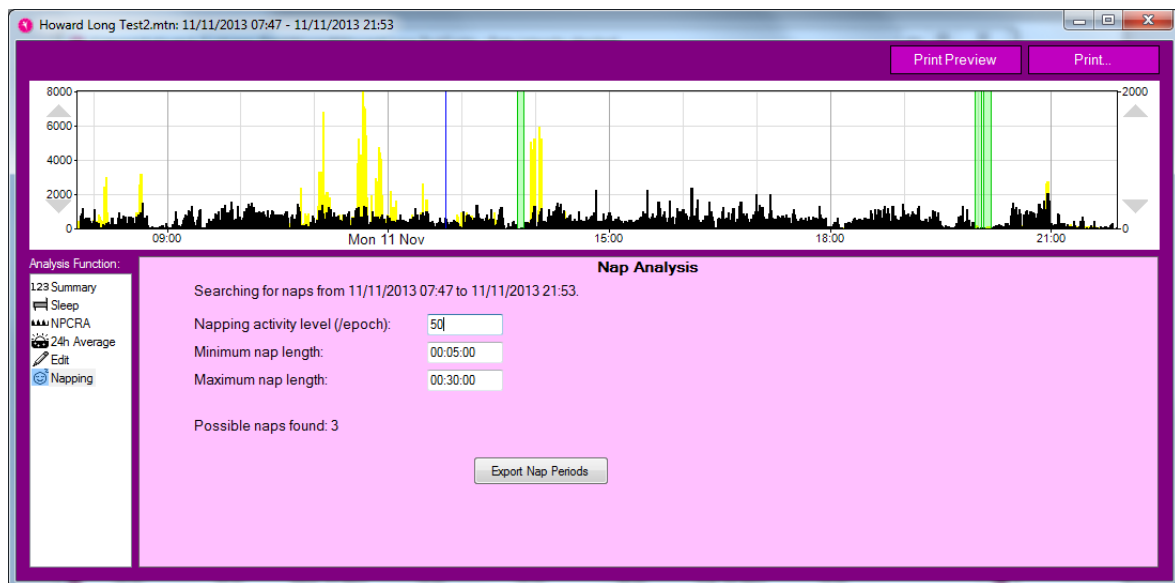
Howard Long Test2.mtn: 11/11/2013 07:47 - 11/11/2013 21:53

Print Preview
Print...

8000
6000
4000
2000
0
2000
0
09:00
Mon 11 Nov
15:00
18:00
21:00

Analysis Function:
123 Summary
Sleep
NPCRA
24h Average
Edit
Napping

Nap Analysis

Searching for naps from 11/11/2013 07:47 to 11/11/2013 21:53.

Napping activity level (/epoch): 50
Minimum nap length: 00:05:00
Maximum nap length: 00:30:00

Possible naps found: 3

Export Nap Periods